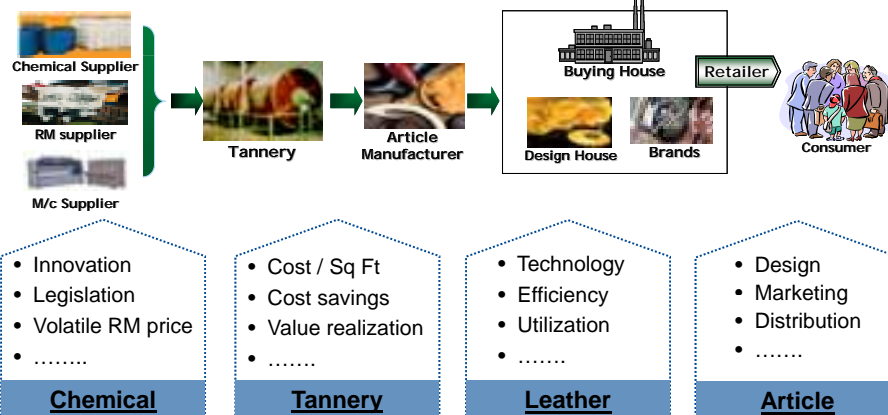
Chemical Supplier

RM supplier

M/c Supplier

Tannery

Article Manufacturer

Buying House

Design House

Brands

Retailer

Consumer

- Innovation
- Legislation
- Volatile RM price
- ……..

Chemical

- Cost / Sq Ft
- Cost savings
- Value realization
- …….

Tannery

- Technology
- Efficiency
- Utilization
- …….

Leather

- Design
- Marketing
- Distribution
- …….

Article